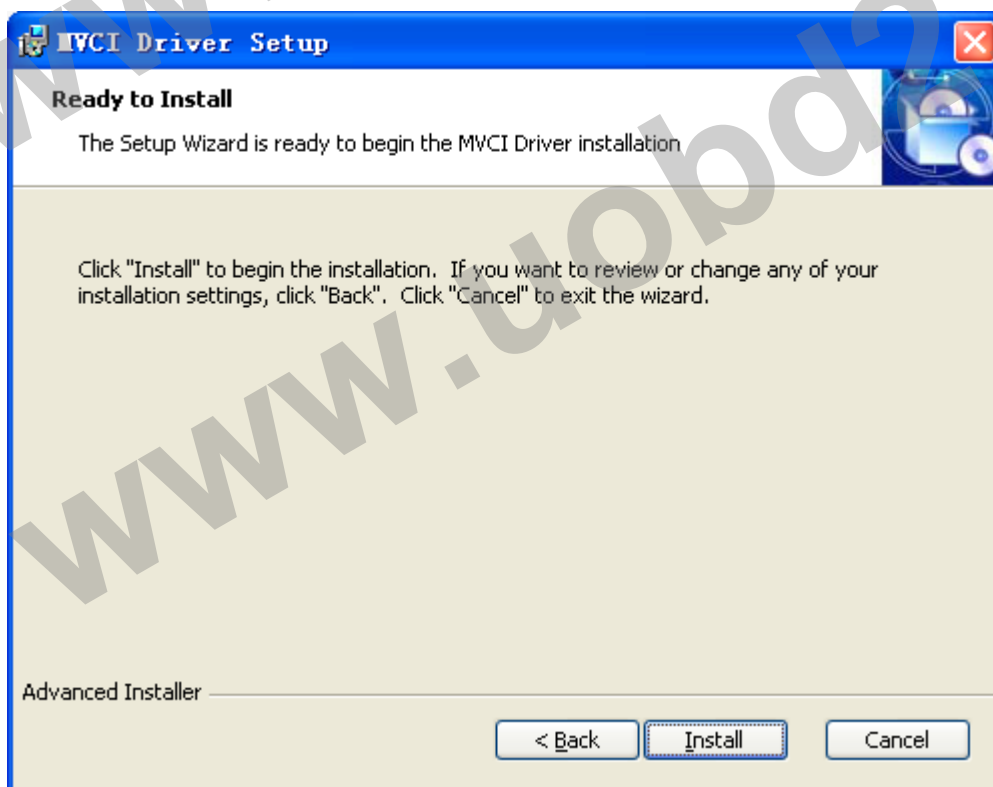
MVCI Driver Setup

Ready to Install

The Setup Wizard is ready to begin the MVCI Driver installation

Click "Install" to begin the installation. If you want to review or change any of your installation settings, click "Back". Click "Cancel" to exit the wizard.

www.uobd2

Advanced Installer

< Back

Install

Cancel